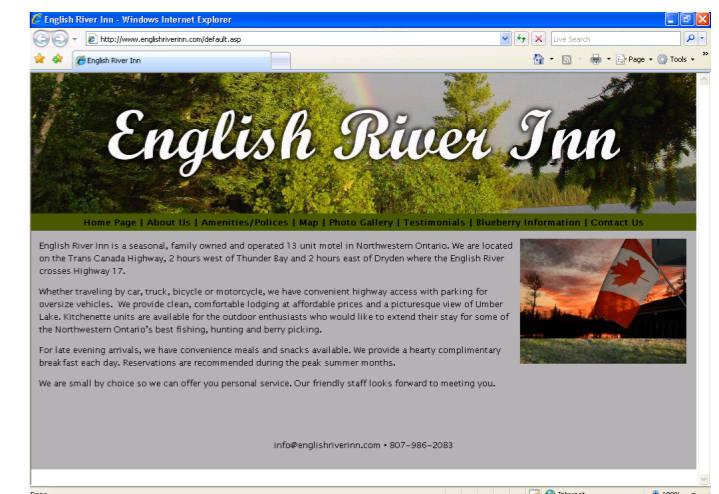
English River Inn - Windows Internet Explorer

http://www.englishriverinn.com/default.asp

Live Search

English River Inn

Page ▾ Tools ▾

English River Inn

Home Page | About Us | Amenities/Polices | Map | Photo Gallery | Testimonials | Blueberry Information | Contact Us

English River Inn is a seasonal, family owned and operated 13 unit motel in Northwestern Ontario. We are located on the Trans Canada Highway, 2 hours west of Thunder Bay and 2 hours east of Dryden where the English River crosses Highway 17.

Whether traveling by car, truck, bicycle or motorcycle, we have convenient highway access with parking for oversize vehicles. We provide clean, comfortable lodging at affordable prices and a picturesque view of Umber Lake. Kitchenette units are available for the outdoor enthusiasts who would like to extend their stay for some of the Northwestern Ontario's best fishing, hunting and berry picking.

For late evening arrivals, we have convenience meals and snacks available. We provide a hearty complimentary breakfast each day. Reservations are recommended during the peak summer months.

We are small by choice so we can offer you personal service. Our friendly staff looks forward to meeting you.

info@englishriverinn.com • 807-986-2083

Done

Internet

100%